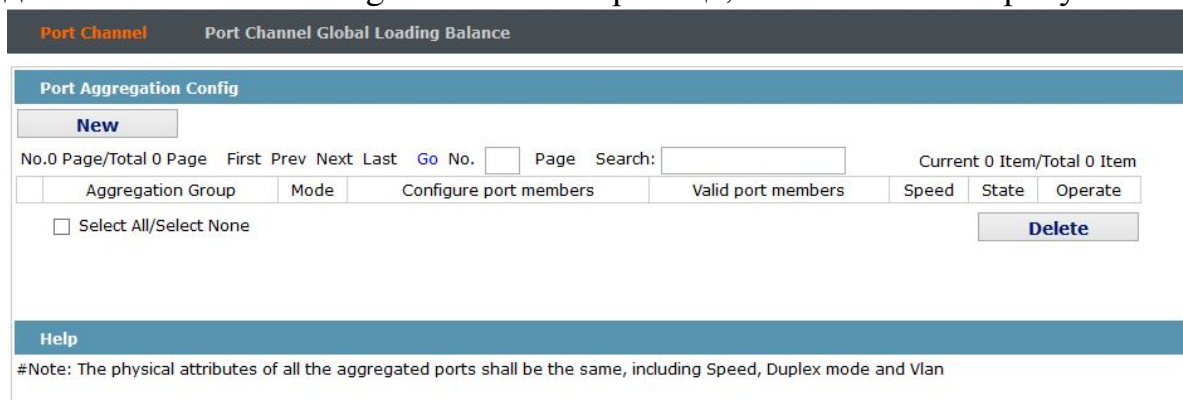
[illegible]

Port Channel Port Channel Global Loading Balance

Port Aggregation Config

New

No.0 Page/Total 0 Page First Prev Next Last Go No. Page Search: Current 0 Item/Total 0 Item

| | Aggregation Group | Mode | Configure port members | Valid port members | Speed | State | Operate |
|---|---|---|---|---|---|---|---|

Select All/Select None

Delete

Help

#Note: The physical attributes of all the aggregated ports shall be the same, including Speed, Duplex mode and Vlan